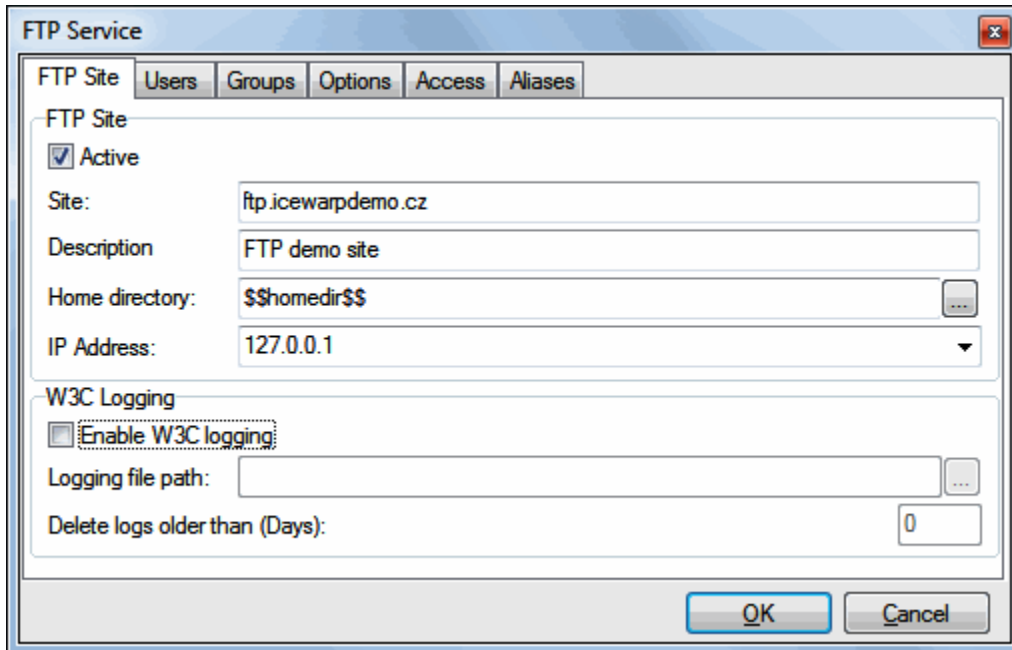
FTP Service

FTP Site | Users | Groups | Options | Access | Aliases

FTP Site

Active

Site: ftp.icewarpdemo.cz

Description FTP demo site

Home directory: $$homedir$$ ...

IP Address: 127.0.0.1

W3C Logging

Enable W3C logging

Logging file path: ...

Delete logs older than (Days): 0

OK Cancel